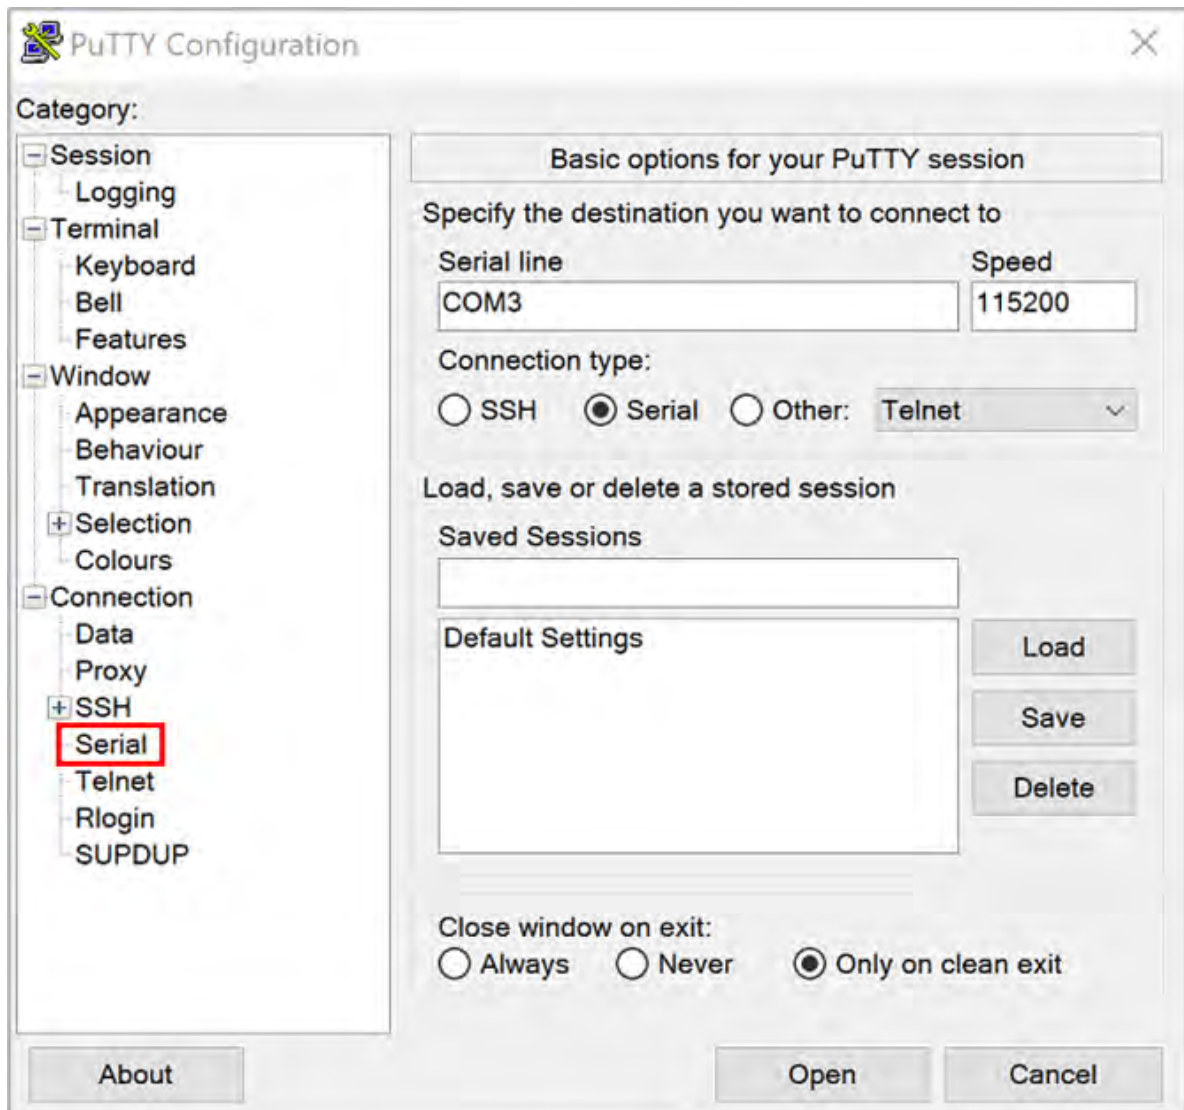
PuTTY Configuration

Category:

Session
Logging
Terminal
Keyboard
Bell
Features
Window
Appearance
Behaviour
Translation
Selection
Colours
Connection
Data
Proxy
SSH
Serial
Telnet
Rlogin
SUPDUP

Basic options for your PuTTY session

Specify the destination you want to connect to

Serial line
COM3

Speed
115200

Connection type:
SSH
Serial
Other:
Telnet

Load, save or delete a stored session

Saved Sessions

Default Settings

Load
Save
Delete

Close window on exit:
Always
Never
Only on clean exit

About
Open
Cancel